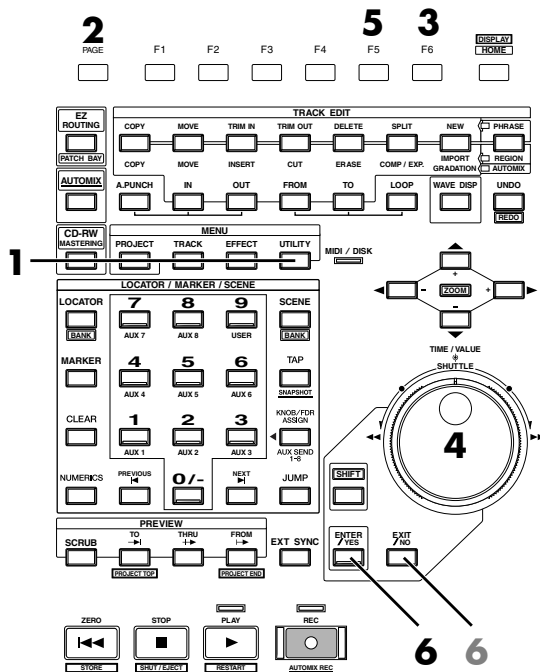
2
PAGE
F1
F2
F3
F4
5
F5
3
F6
DISPLAY
HOME

EZ ROUTING
PATCH BAY
TRACK EDIT
COPY
MOVE
TRIM IN
TRIM OUT
DELETE
SPLIT
NEW
PHRASE
COPY
MOVE
INSERT
CUT
ERASE
COMP / EXP.
IMPORT GRADATION
REGION
AUTOMIX
AUTOMIX
A.PUNCH
IN
OUT
FROM
TO
LOOP
WAVE DISP
UNDO
REDO

CD-RW MASTERING
MENU
PROJECT
TRACK
EFFECT
UTILITY
1
MIDI / DISK
+
-
ZOOM
+
-

LOCATOR / MARKER / SCENE
LOCATOR
BANK
7
AUX 7
8
AUX 8
9
USER
SCENE
BANK
TIME / VALUE
SHUTTLE
MARKER
4
AUX 4
5
AUX 5
6
AUX 6
TAP
SNAPSHOT
CLEAR
1
AUX 1
2
AUX 2
3
AUX 3
KNOB/FDR ASSIGN
AUX SEND 1-6
4
NUMERICS
PREVIOUS
0/-
NEXT
JUMP
SHIFT

PREVIEW
SCRUB
TO
THRU
FROM
EXT SYNC
PROJECT TOP
PROJECT END
ENTER YES
EXIT NO

ZERO
STORE
STOP
SHUT / EJECT
PLAY
RESTART
REC
AUTOMIX REC
6
6